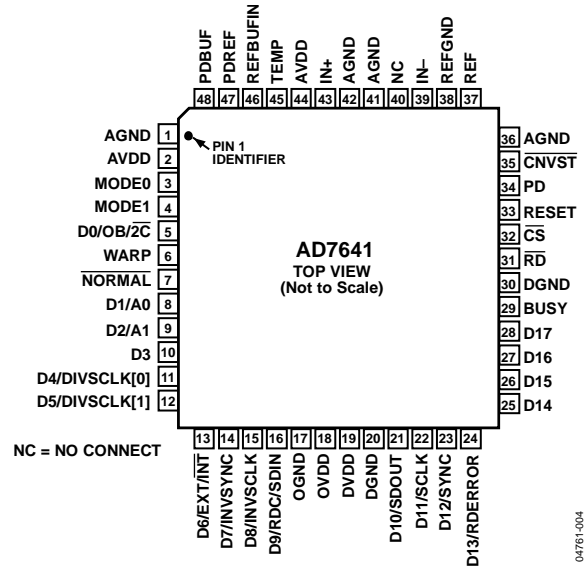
PDBUF 48
PDREF 47
REFBUFIN 46
TEMP 45
AVDD 44
IN+ 43
AGND 42
AGND 41
NC 40
IN– 39
REFGND 38
REF 37

AGND 1
AVDD 2
MODE0 3
MODE1 4
D0/OB/$\overline{2C}$ 5
WARP 6
$\overline{\text{NORMAL}}$ 7
D1/A0 8
D2/A1 9
D3 10
D4/DIVSCLK[0] 11
D5/DIVSCLK[1] 12

PIN 1 IDENTIFIER

AD7641
TOP VIEW
(Not to Scale)

36 AGND
35 $\overline{\text{CNVST}}$
34 PD
33 RESET
32 $\overline{\text{CS}}$
31 $\overline{\text{RD}}$
30 DGND
29 BUSY
28 D17
27 D16
26 D15
25 D14

NC = NO CONNECT

13 D6/EXT/$\overline{\text{INT}}$
14 D7/INVSYNC
15 D8/INVSCLK
16 D9/RDC/SDIN
17 OGND
18 OVDD
19 DVDD
20 DGND
21 D10/SDOUT
22 D11/SCLK
23 D12/SYNC
24 D13/RDERROR

04761-004